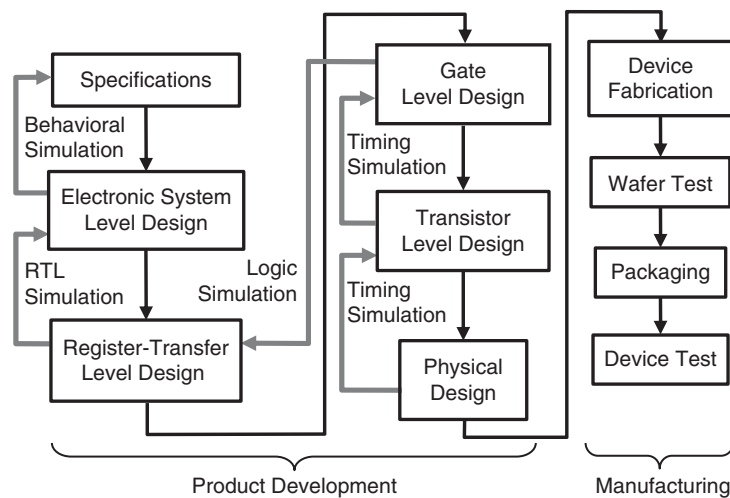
Specifications

Behavioral Simulation

Electronic System Level Design

RTL Simulation

Register-Transfer Level Design

Logic Simulation

Gate Level Design

Timing Simulation

Transistor Level Design

Timing Simulation

Physical Design

Device Fabrication

Wafer Test

Packaging

Device Test

Product Development

Manufacturing